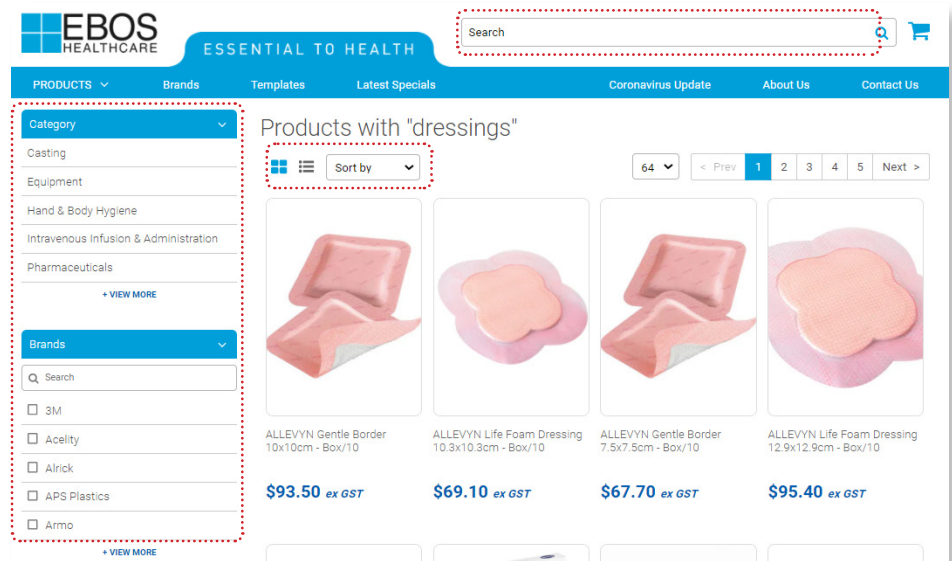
EBOS HEALTHCARE

ESSENTIAL TO HEALTH

Search

PRODUCTS Brands Templates Latest Specials Coronavirus Update About Us Contact Us

Category

Casting

Equipment

Hand & Body Hygiene

Intravenous Infusion & Administration

Pharmaceuticals

+ VIEW MORE

Brands

Search

3M

Acelity

Alrick

APS Plastics

Armo

+ VIEW MORE

Products with "dressings"

Sort by

64

< Prev 1 2 3 4 5 Next >

ALLEVYN Gentle Border 10x10cm - Box/10

$93.50 ex GST

ALLEVYN Life Foam Dressing 10.3x10.3cm - Box/10

$69.10 ex GST

ALLEVYN Gentle Border 7.5x7.5cm - Box/10

$67.70 ex GST

ALLEVYN Life Foam Dressing 12.9x12.9cm - Box/10

$95.40 ex GST